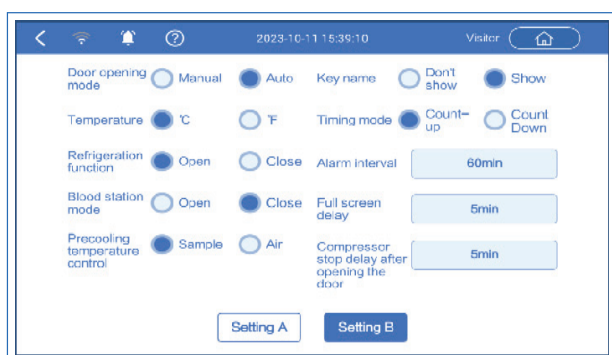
2023-10-11 15:39:10 Visitor

Door opening mode Manual Auto

Key name Don't show Show

Temperature ℃ ℉

Timing mode Count-up Count Down

Refrigeration function Open Close

Alarm interval 60min

Blood station mode Open Close

Full screen delay 5min

Precooling temperature control Sample Air

Compressor stop delay after opening the door 5min

Setting A Setting B